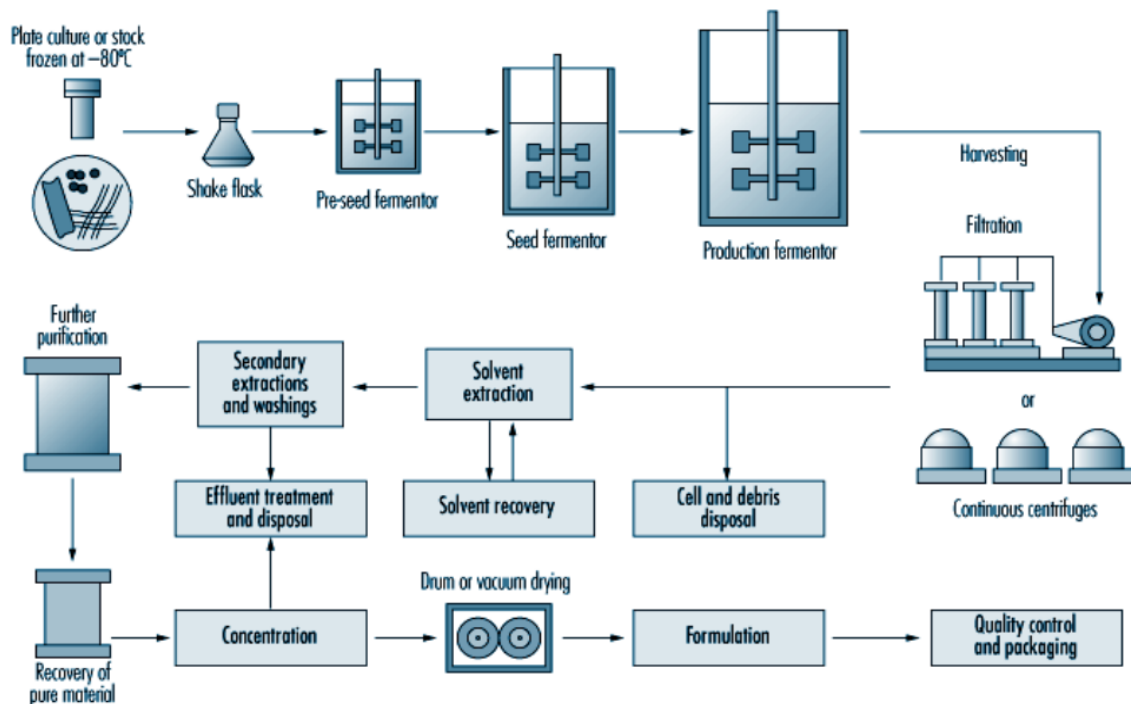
Plate culture or stock frozen at −80°C

Shake flask

Pre-seed fermentor

Seed fermentor

Production fermentor

Harvesting

Filtration

or

Continuous centrifuges

Further purification

Secondary extractions and washings

Solvent extraction

Effluent treatment and disposal

Solvent recovery

Cell and debris disposal

Recovery of pure material

Concentration

Drum or vacuum drying

Formulation

Quality control and packaging